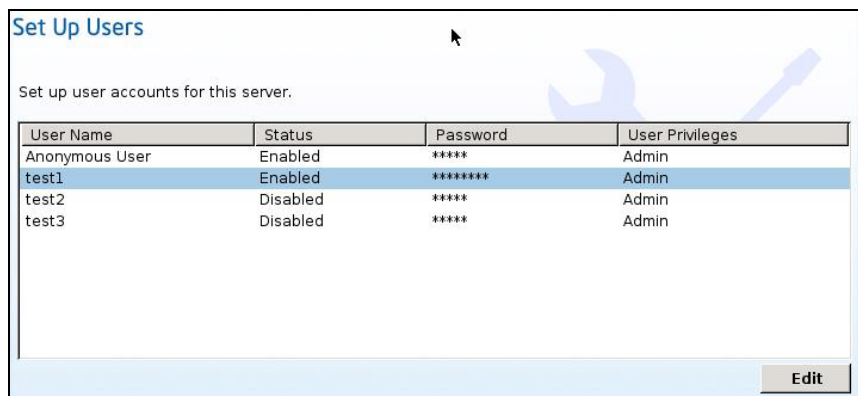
Set Up Users

Set up user accounts for this server.

| User Name | Status | Password | User Privileges |
|---|---|---|---|
| Anonymous User | Enabled | \*\*\*\*\* | Admin |
| test1 | Enabled | \*\*\*\*\*\*\*\* | Admin |
| test2 | Disabled | \*\*\*\*\* | Admin |
| test3 | Disabled | \*\*\*\*\* | Admin |

Edit